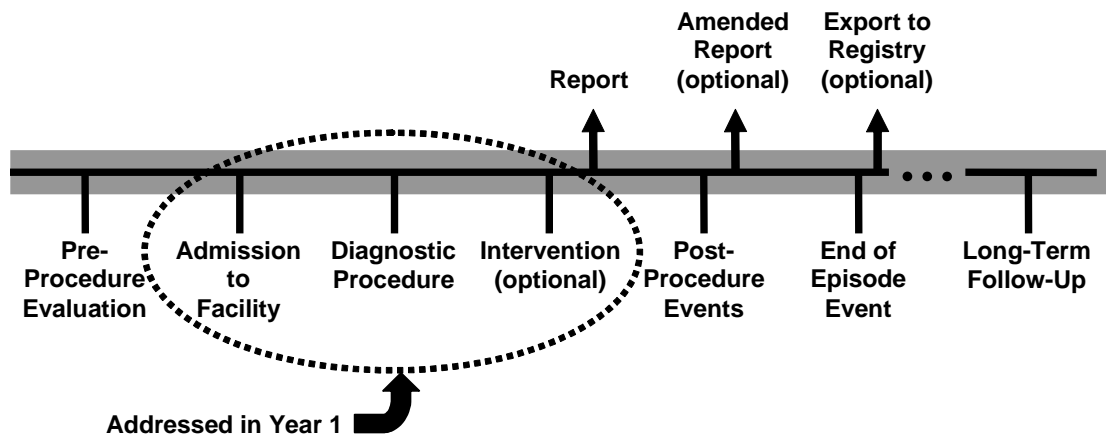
Amended Report (optional)

Export to Registry (optional)

Report

Pre-Procedure Evaluation

Admission to Facility

Diagnostic Procedure

Intervention (optional)

Post-Procedure Events

End of Episode Event

Long-Term Follow-Up

Addressed in Year 1